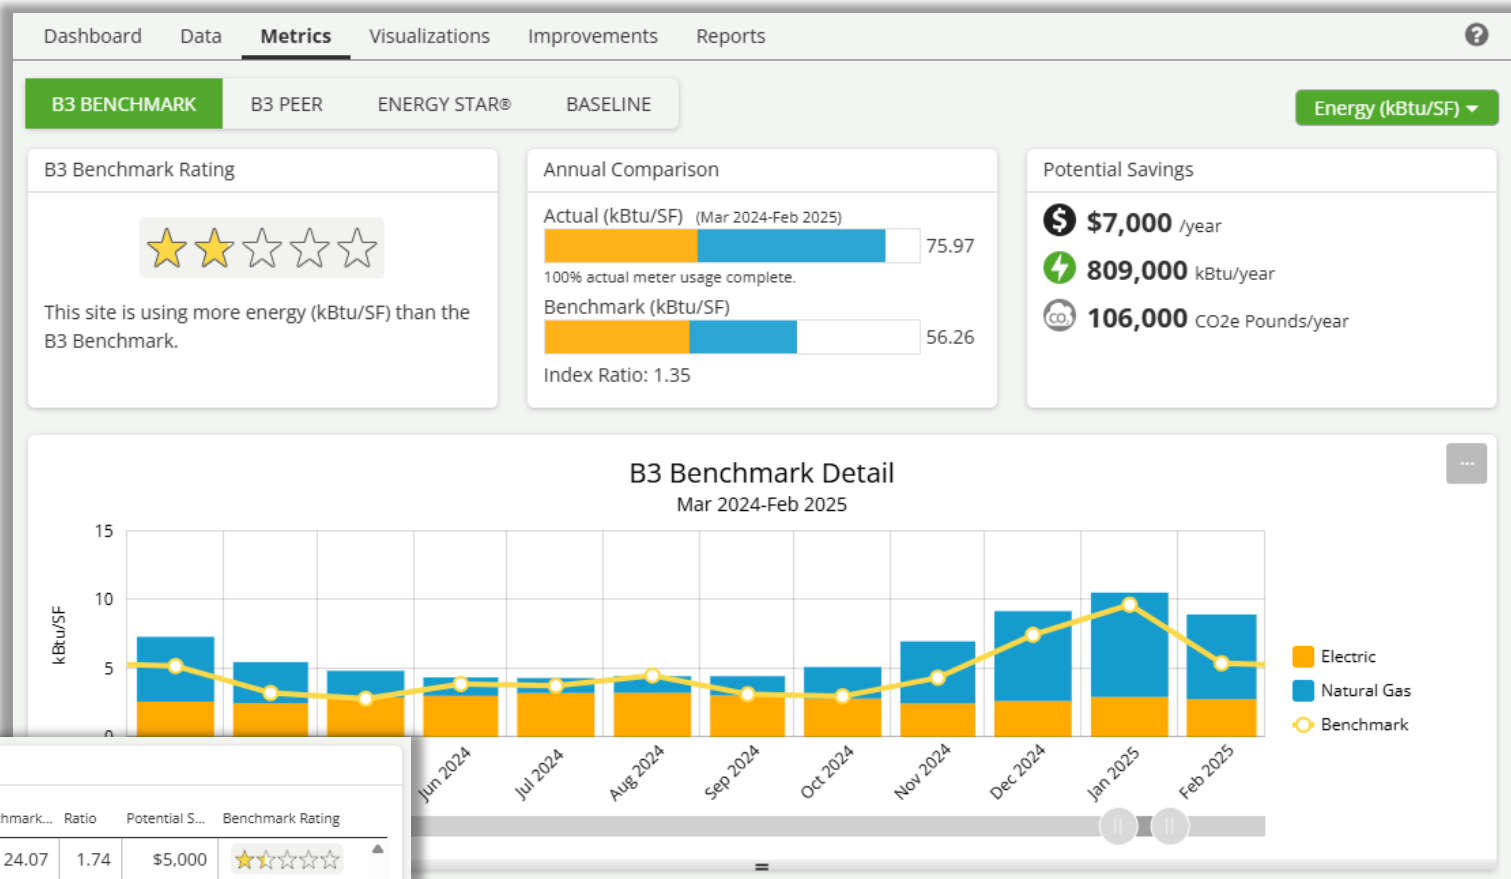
Dashboard Data Metrics Visualizations Improvements Reports

B3 BENCHMARK B3 PEER ENERGY STAR® BASELINE

Energy (kBtu/SF)

B3 Benchmark Rating

This site is using more energy (kBtu/SF) than the B3 Benchmark.

Annual Comparison

Actual (kBtu/SF) (Mar 2024-Feb 2025)

75.97

100% actual meter usage complete.

Benchmark (kBtu/SF)

56.26

Index Ratio: 1.35

Potential Savings

$7,000 /year

809,000 kBtu/year

106,000 CO2e Pounds/year

B3 Benchmark Detail

Mar 2024-Feb 2025

15

10

5

0

kBtu/SF

Jun 2024 Jul 2024 Aug 2024 Sep 2024 Oct 2024 Nov 2024 Dec 2024 Jan 2025 Feb 2025

Electric

Natural Gas

Benchmark

| hmark... | Ratio | Potential S... | Benchmark Rating |
|---|---|---|---|
| 24.07 | 1.74 | $5,000 | |